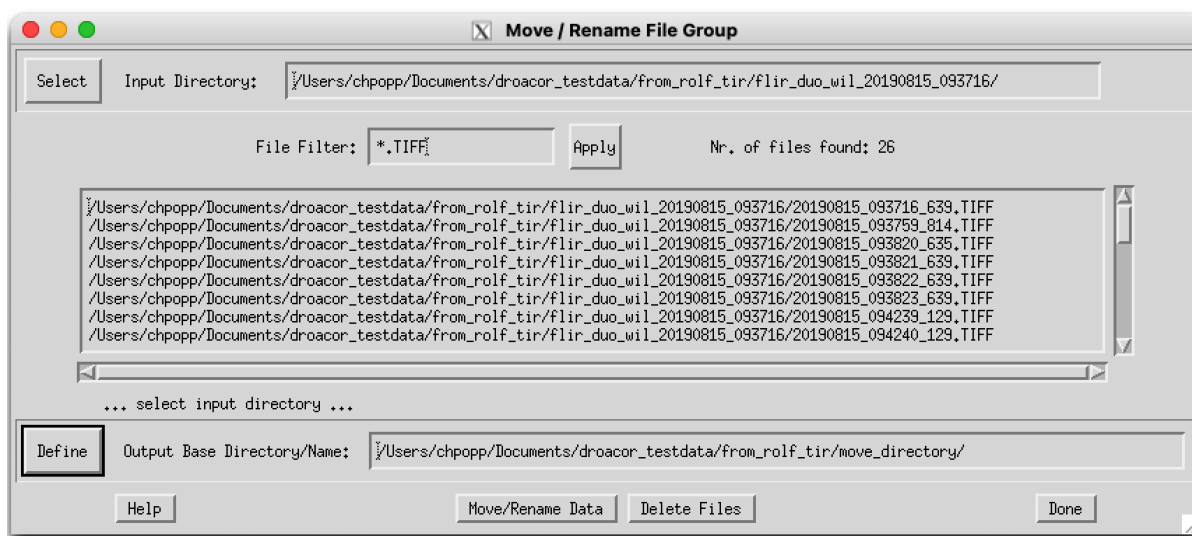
Move / Rename File Group

Select Input Directory: /Users/chpopp/Documents/droacor_testdata/from_rolf_tir/flir_duo_wil_20190815_093716/

File Filter: *.TIFF Apply Nr. of files found: 26

/Users/chpopp/Documents/droacor_testdata/from_rolf_tir/flir_duo_wil_20190815_093716/20190815_093716_639.TIFF
/Users/chpopp/Documents/droacor_testdata/from_rolf_tir/flir_duo_wil_20190815_093716/20190815_093759_814.TIFF
/Users/chpopp/Documents/droacor_testdata/from_rolf_tir/flir_duo_wil_20190815_093716/20190815_093820_635.TIFF
/Users/chpopp/Documents/droacor_testdata/from_rolf_tir/flir_duo_wil_20190815_093716/20190815_093821_639.TIFF
/Users/chpopp/Documents/droacor_testdata/from_rolf_tir/flir_duo_wil_20190815_093716/20190815_093822_639.TIFF
/Users/chpopp/Documents/droacor_testdata/from_rolf_tir/flir_duo_wil_20190815_093716/20190815_093823_639.TIFF
/Users/chpopp/Documents/droacor_testdata/from_rolf_tir/flir_duo_wil_20190815_093716/20190815_094239_129.TIFF
/Users/chpopp/Documents/droacor_testdata/from_rolf_tir/flir_duo_wil_20190815_093716/20190815_094240_129.TIFF

... select input directory ...

Define Output Base Directory/Name: /Users/chpopp/Documents/droacor_testdata/from_rolf_tir/move_directory/

Help Move/Rename Data Delete Files Done